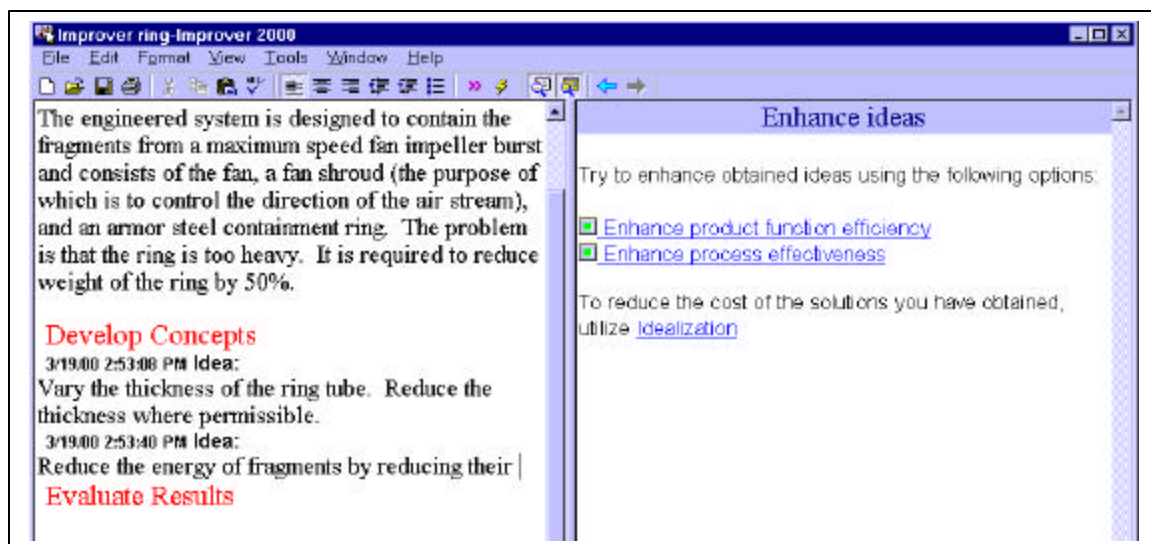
Improver ring-Improver 2000

File Edit Format View Tools Window Help

The engineered system is designed to contain the fragments from a maximum speed fan impeller burst and consists of the fan, a fan shroud (the purpose of which is to control the direction of the air stream), and an armor steel containment ring. The problem is that the ring is too heavy. It is required to reduce weight of the ring by 50%.

Develop Concepts

3/19/00 2:53:08 PM Idea:
Vary the thickness of the ring tube. Reduce the thickness where permissible.

3/19/00 2:53:40 PM Idea:
Reduce the energy of fragments by reducing their

Evaluate Results

Enhance ideas

Try to enhance obtained ideas using the following options:

Enhance product function efficiency
Enhance process effectiveness

To reduce the cost of the solutions you have obtained, utilize Idealization